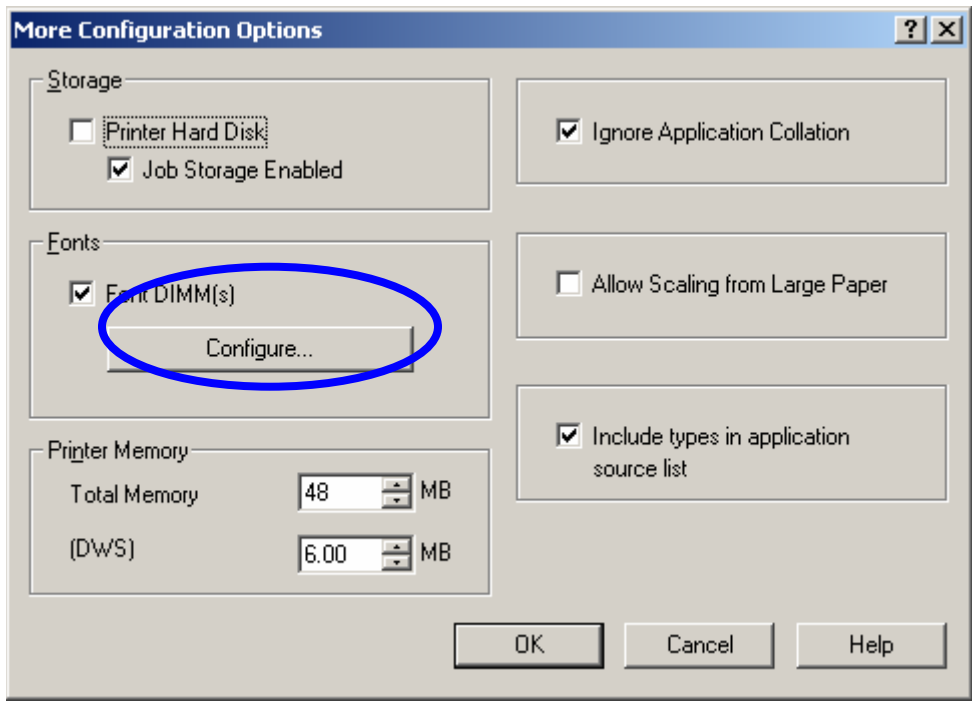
More Configuration Options

?

Storage

Printer Hard Disk

Job Storage Enabled

Fonts

Font DIMM(s)

Configure...

Printer Memory

Total Memory 48 MB

(DWS) 6.00 MB

Ignore Application Collation

Allow Scaling from Large Paper

Include types in application source list

OK

Cancel

Help